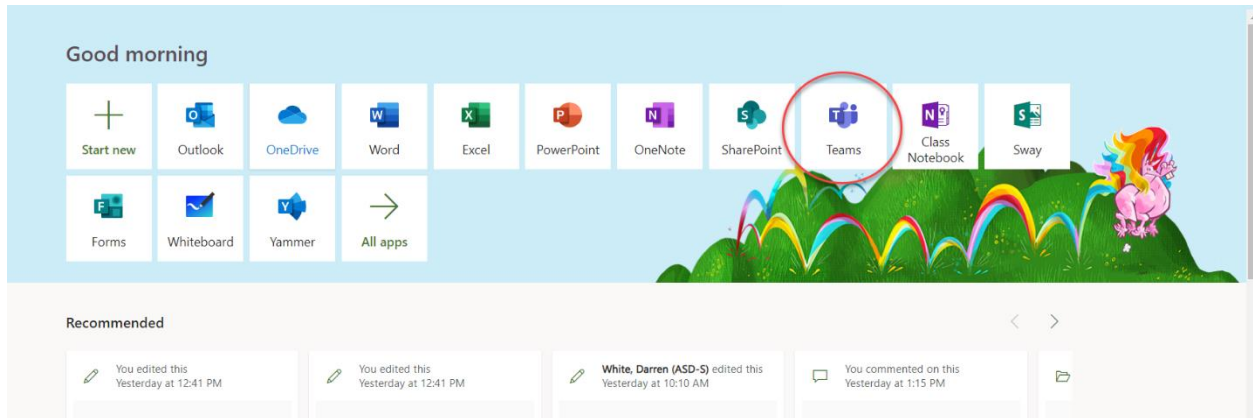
Good morning

Start new
Outlook
OneDrive
Word
Excel
PowerPoint
OneNote
SharePoint
Teams
Class Notebook
Sway
Forms
Whiteboard
Yammer
All apps

Recommended

You edited this
Yesterday at 12:41 PM

You edited this
Yesterday at 12:41 PM

White, Darren (ASD-S) edited this
Yesterday at 10:10 AM

You commented on this
Yesterday at 1:15 PM